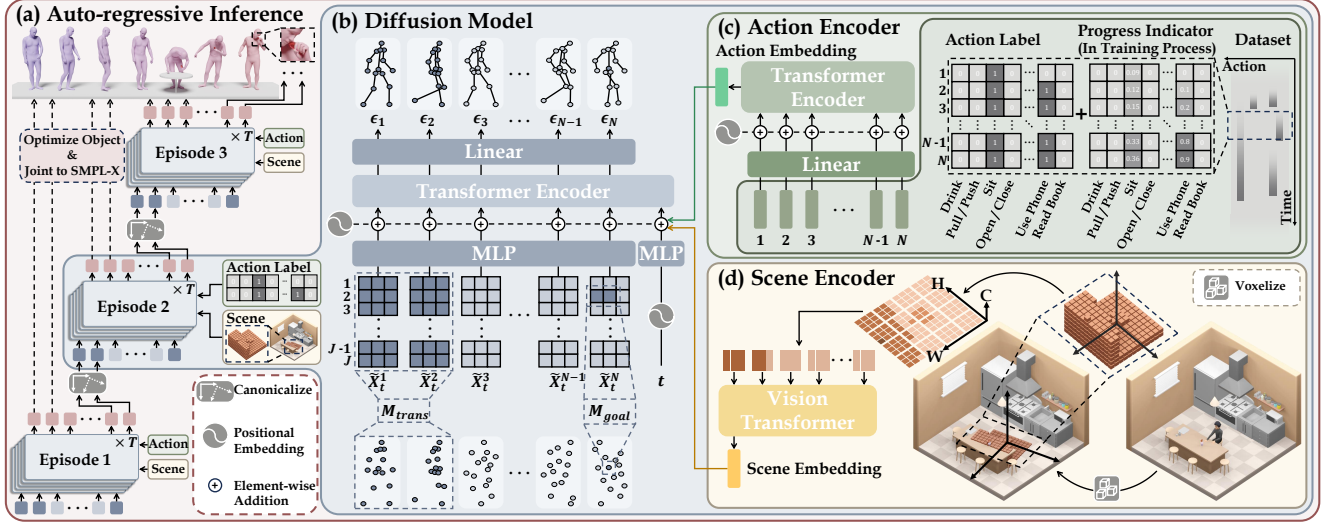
(a) Auto-regressive Inference

Optimize Object & Joint to SMPL-X

Episode 3 $\times T$ Action Scene

Episode 2 $\times T$ Action Label Scene

Episode 1 $\times T$ Action Scene

Canonicalize

Positional Embedding

Element-wise Addition

(b) Diffusion Model

$\epsilon_1$ $\epsilon_2$ $\epsilon_3$ … $\epsilon_{N-1}$ $\epsilon_N$

Linear

Transformer Encoder

MLP

MLP

1 2 3 J-1 J

$\tilde{X}_t^1$ $\tilde{X}_t^2$ $\tilde{X}_t^3$ $\tilde{X}_t^{N-1}$ $\tilde{X}_t^N$ $t$

$M_{trans}$ $M_{goal}$

(c) Action Encoder

Action Embedding

Transformer Encoder

Linear

1 2 3 … N-1 N

Action Label

Progress Indicator (In Training Process)

1 2 3 N-1 N

+

Drink Pull / Push Sit Open / Close Use Phone Read Book

Drink Pull / Push Sit Open / Close Use Phone Read Book

Dataset

Action

Time

(d) Scene Encoder

H C W

Voxelize

Vision Transformer

Scene Embedding